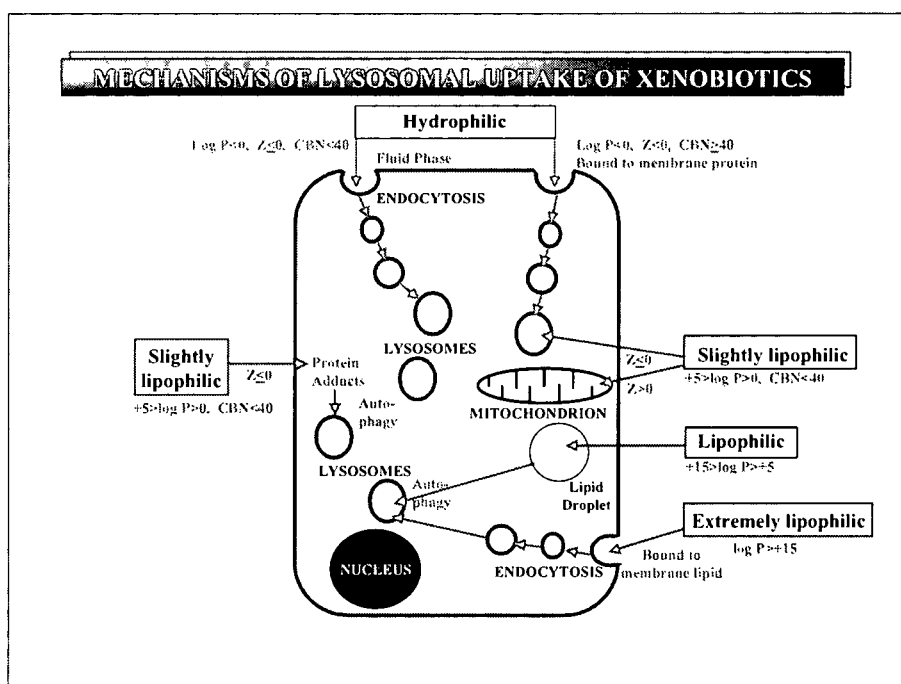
MECHANISMS OF LYSOSOMAL UPTAKE OF XENOBIOTICS

Hydrophilic

Log P<0, Z≤0, CBN<40
Fluid Phase

Log P<0, Z<0, CBN≥40
Bound to membrane protein

ENDOCYTOSIS

LYSOSOMES

Slightly lipophilic
Z≤0
+5>log P>0, CBN<40

Protein Adducts

Autophagy

Z≤0
Z>0

Slightly lipophilic
+5>log P>0, CBN<40

MITOCHONDRION

Lipophilic
+15>log P>+5

LYSOSOMES

Autophagy

Lipid Droplet

Extremely lipophilic
log P>+15

NUCLEUS

ENDOCYTOSIS

Bound to membrane lipid